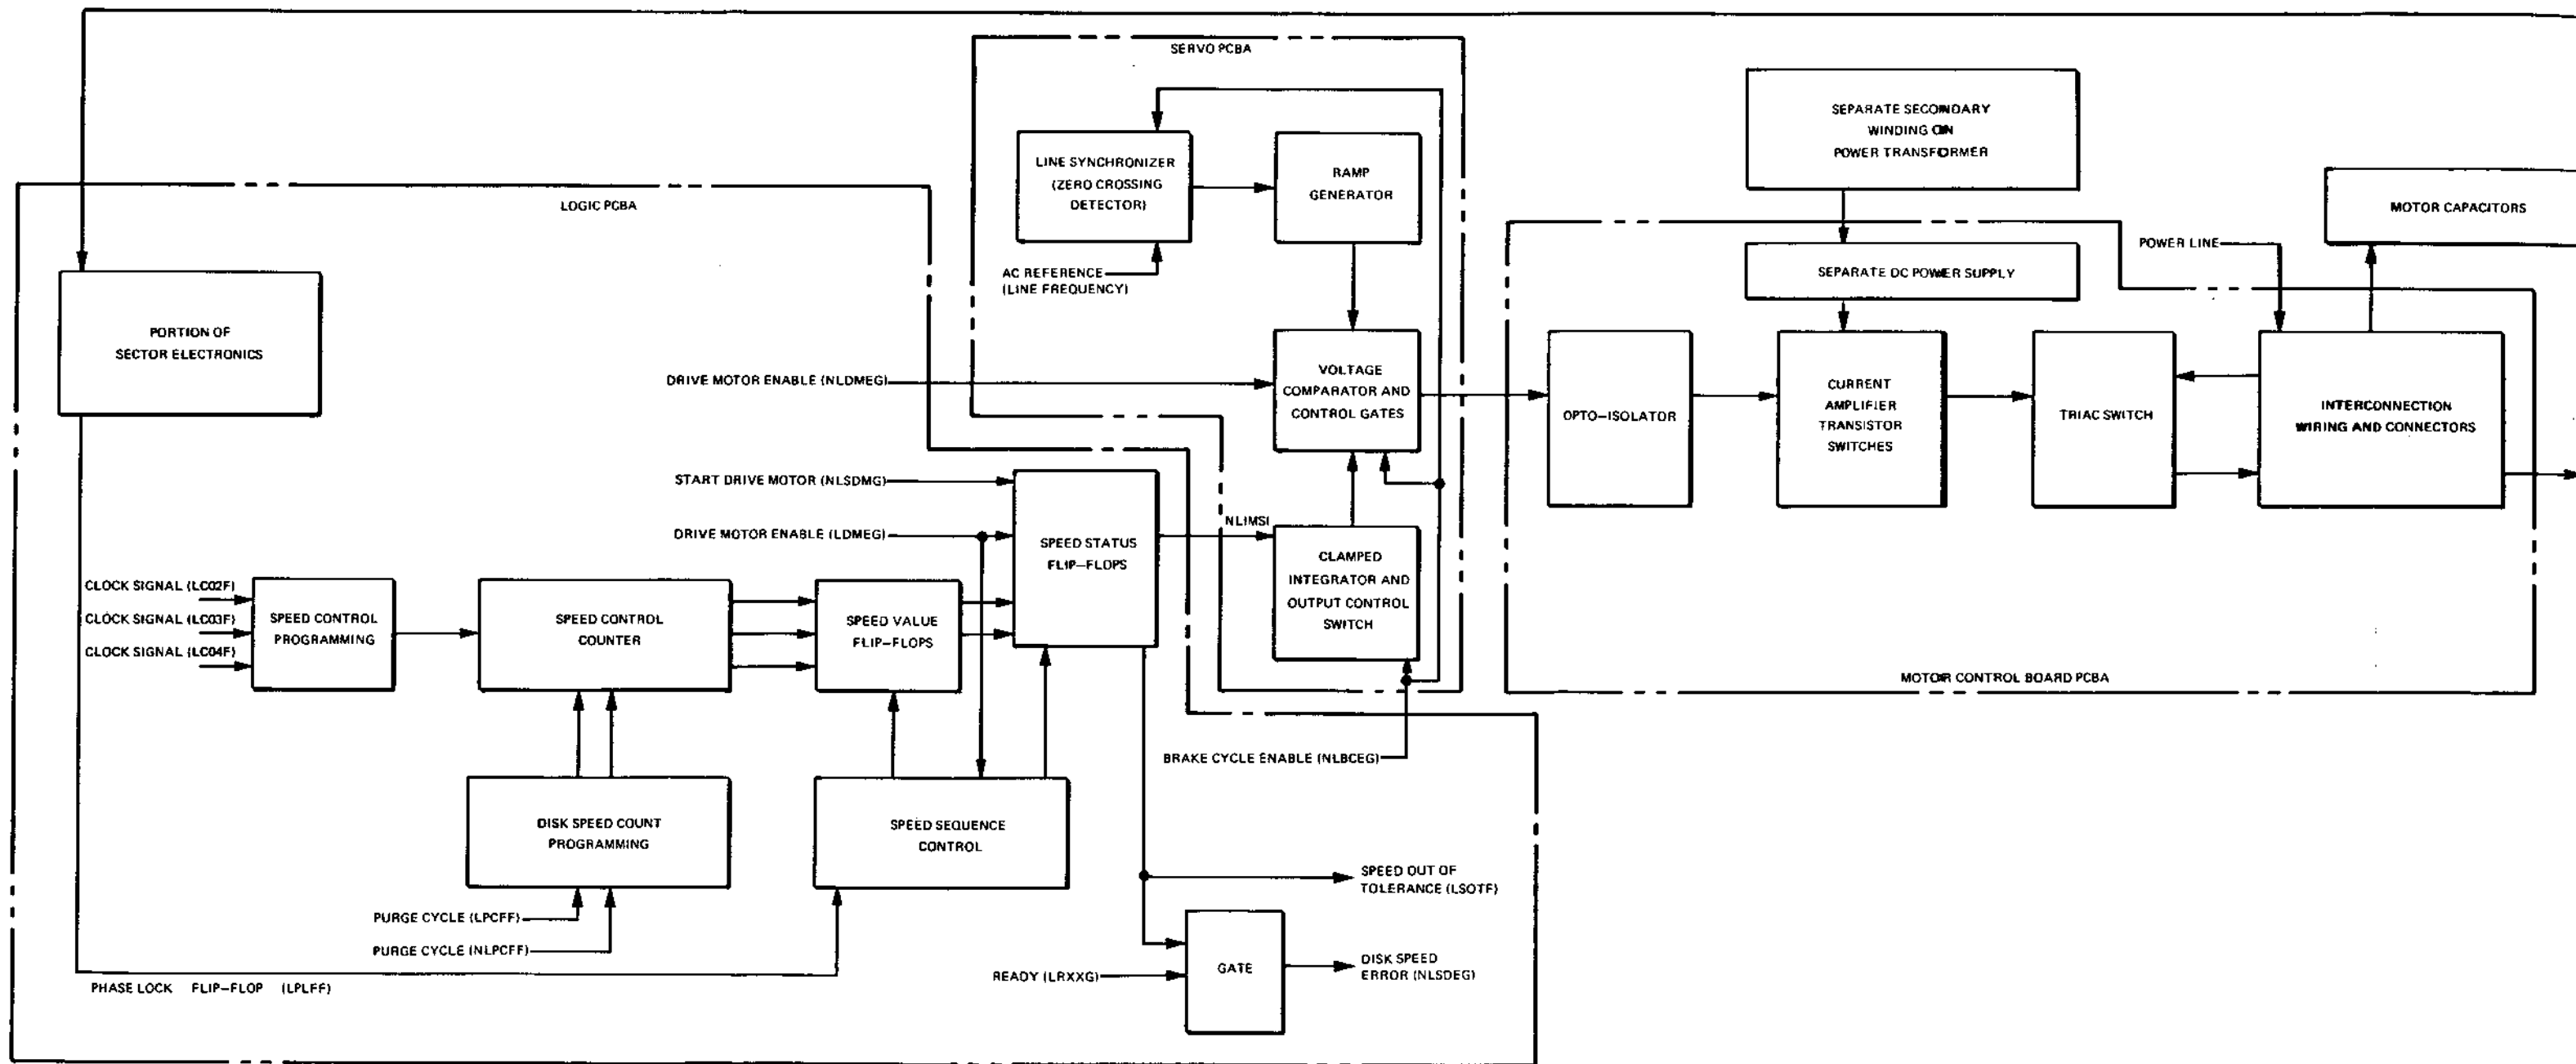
SERVO PCBA

LINE SYNCHRONIZER (ZERO CROSSING DETECTOR)

RAMP GENERATOR

AC REFERENCE (LINE FREQUENCY)

SEPARATE SECONDARY WINDING ON POWER TRANSFORMER

MOTOR CAPACITORS

LOGIC PCBA

POWER LINE

SEPARATE DC POWER SUPPLY

PORTION OF SECTOR ELECTRONICS

DRIVE MOTOR ENABLE (NLDMEG)

VOLTAGE COMPARATOR AND CONTROL GATES

OPTO–ISOLATOR

CURRENT AMPLIFIER TRANSISTOR SWITCHES

TRIAC SWITCH

INTERCONNECTION WIRING AND CONNECTORS

START DRIVE MOTOR (NLSDMG)

DRIVE MOTOR ENABLE (LDMEG)

SPEED STATUS FLIP–FLOPS

NLIMSI

CLAMPED INTEGRATOR AND OUTPUT CONTROL SWITCH

CLOCK SIGNAL (LC02F)
CLOCK SIGNAL (LC03F)
CLOCK SIGNAL (LC04F)

SPEED CONTROL PROGRAMMING

SPEED CONTROL COUNTER

SPEED VALUE FLIP–FLOPS

MOTOR CONTROL BOARD PCBA

BRAKE CYCLE ENABLE (NLBCEG)

DISK SPEED COUNT PROGRAMMING

SPEED SEQUENCE CONTROL

SPEED OUT OF TOLERANCE (LSOTF)

PURGE CYCLE (LPCFF)
PURGE CYCLE (NLPCFF)

READY (LRXXG)

GATE

DISK SPEED ERROR (NLSDEG)

PHASE LOCK FLIP–FLOP (LPLFF)